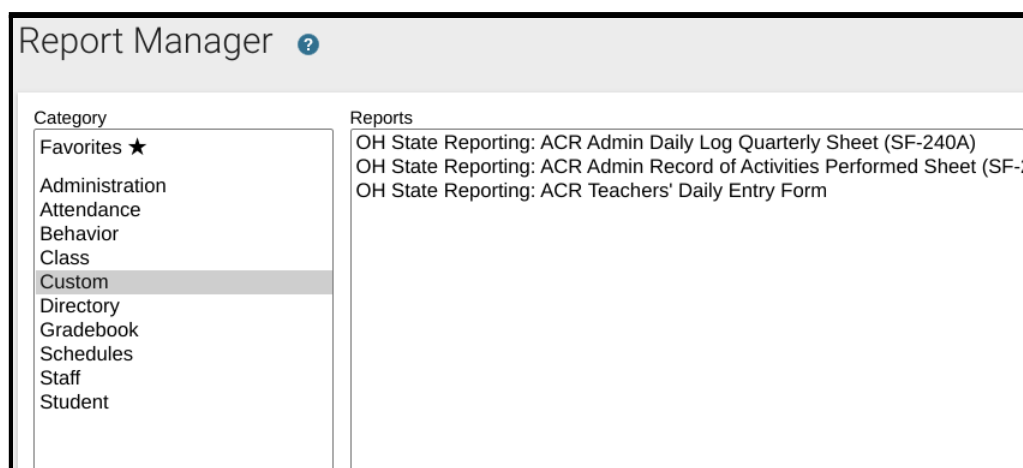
Report Manager ?

Category
Favorites ★
Administration
Attendance
Behavior
Class
Custom
Directory
Gradebook
Schedules
Staff
Student

Reports
OH State Reporting: ACR Admin Daily Log Quarterly Sheet (SF-240A)
OH State Reporting: ACR Admin Record of Activities Performed Sheet (SF-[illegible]
OH State Reporting: ACR Teachers' Daily Entry Form